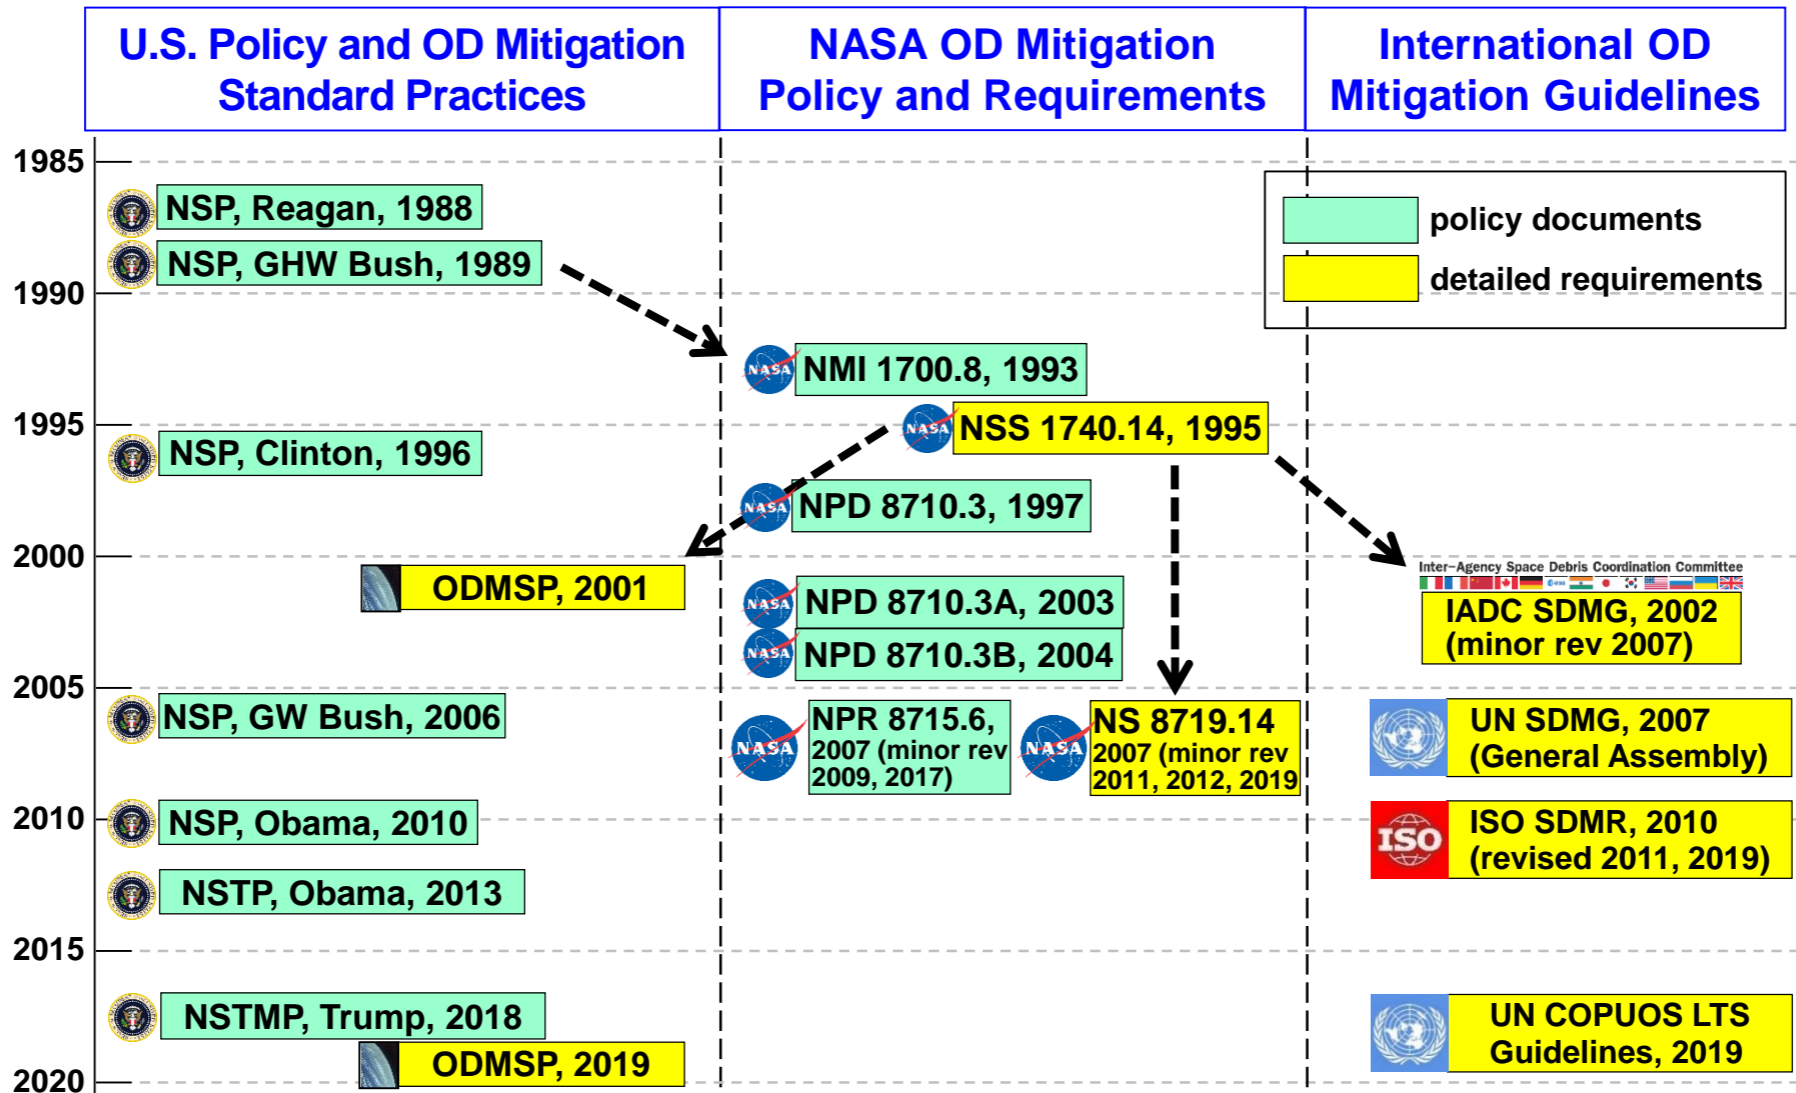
U.S. Policy and OD Mitigation Standard Practices

NASA OD Mitigation Policy and Requirements

International OD Mitigation Guidelines

policy documents

detailed requirements

1985

NSP, Reagan, 1988

NSP, GHW Bush, 1989

1990

NMI 1700.8, 1993

1995

NSS 1740.14, 1995

NSP, Clinton, 1996

NPD 8710.3, 1997

2000

ODMSP, 2001

Inter-Agency Space Debris Coordination Committee

IADC SDMG, 2002 (minor rev 2007)

NPD 8710.3A, 2003

NPD 8710.3B, 2004

2005

NSP, GW Bush, 2006

NPR 8715.6, 2007 (minor rev 2009, 2017)

NS 8719.14 2007 (minor rev 2011, 2012, 2019

UN SDMG, 2007 (General Assembly)

2010

NSP, Obama, 2010

ISO

ISO SDMR, 2010 (revised 2011, 2019)

NSTP, Obama, 2013

2015

NSTMP, Trump, 2018

UN COPUOS LTS Guidelines, 2019

ODMSP, 2019

2020